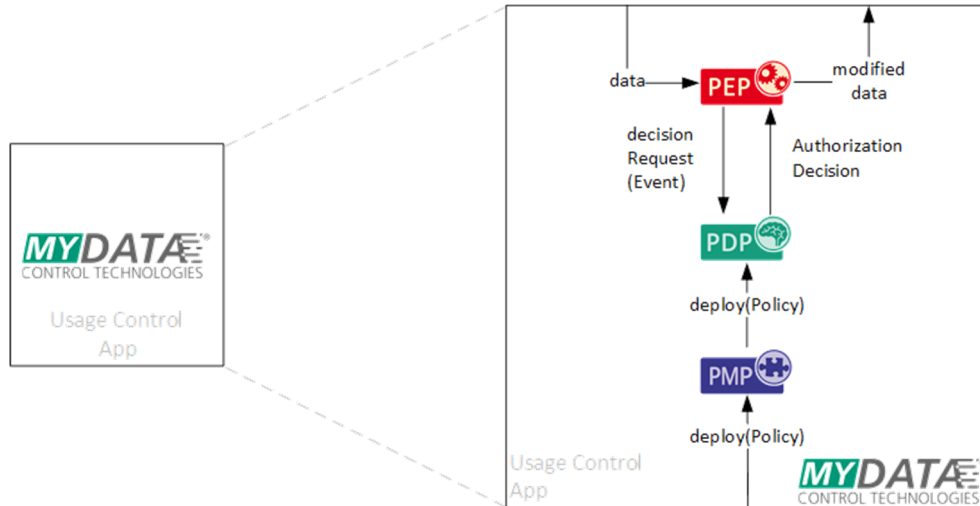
MYDATA®
CONTROL TECHNOLOGIES
Usage Control App

data
PEP
modified data
decision Request (Event)
Authorization Decision
PDP
deploy(Policy)
PMP
deploy(Policy)
Usage Control App
MYDATA
CONTROL TECHNOLOGIES